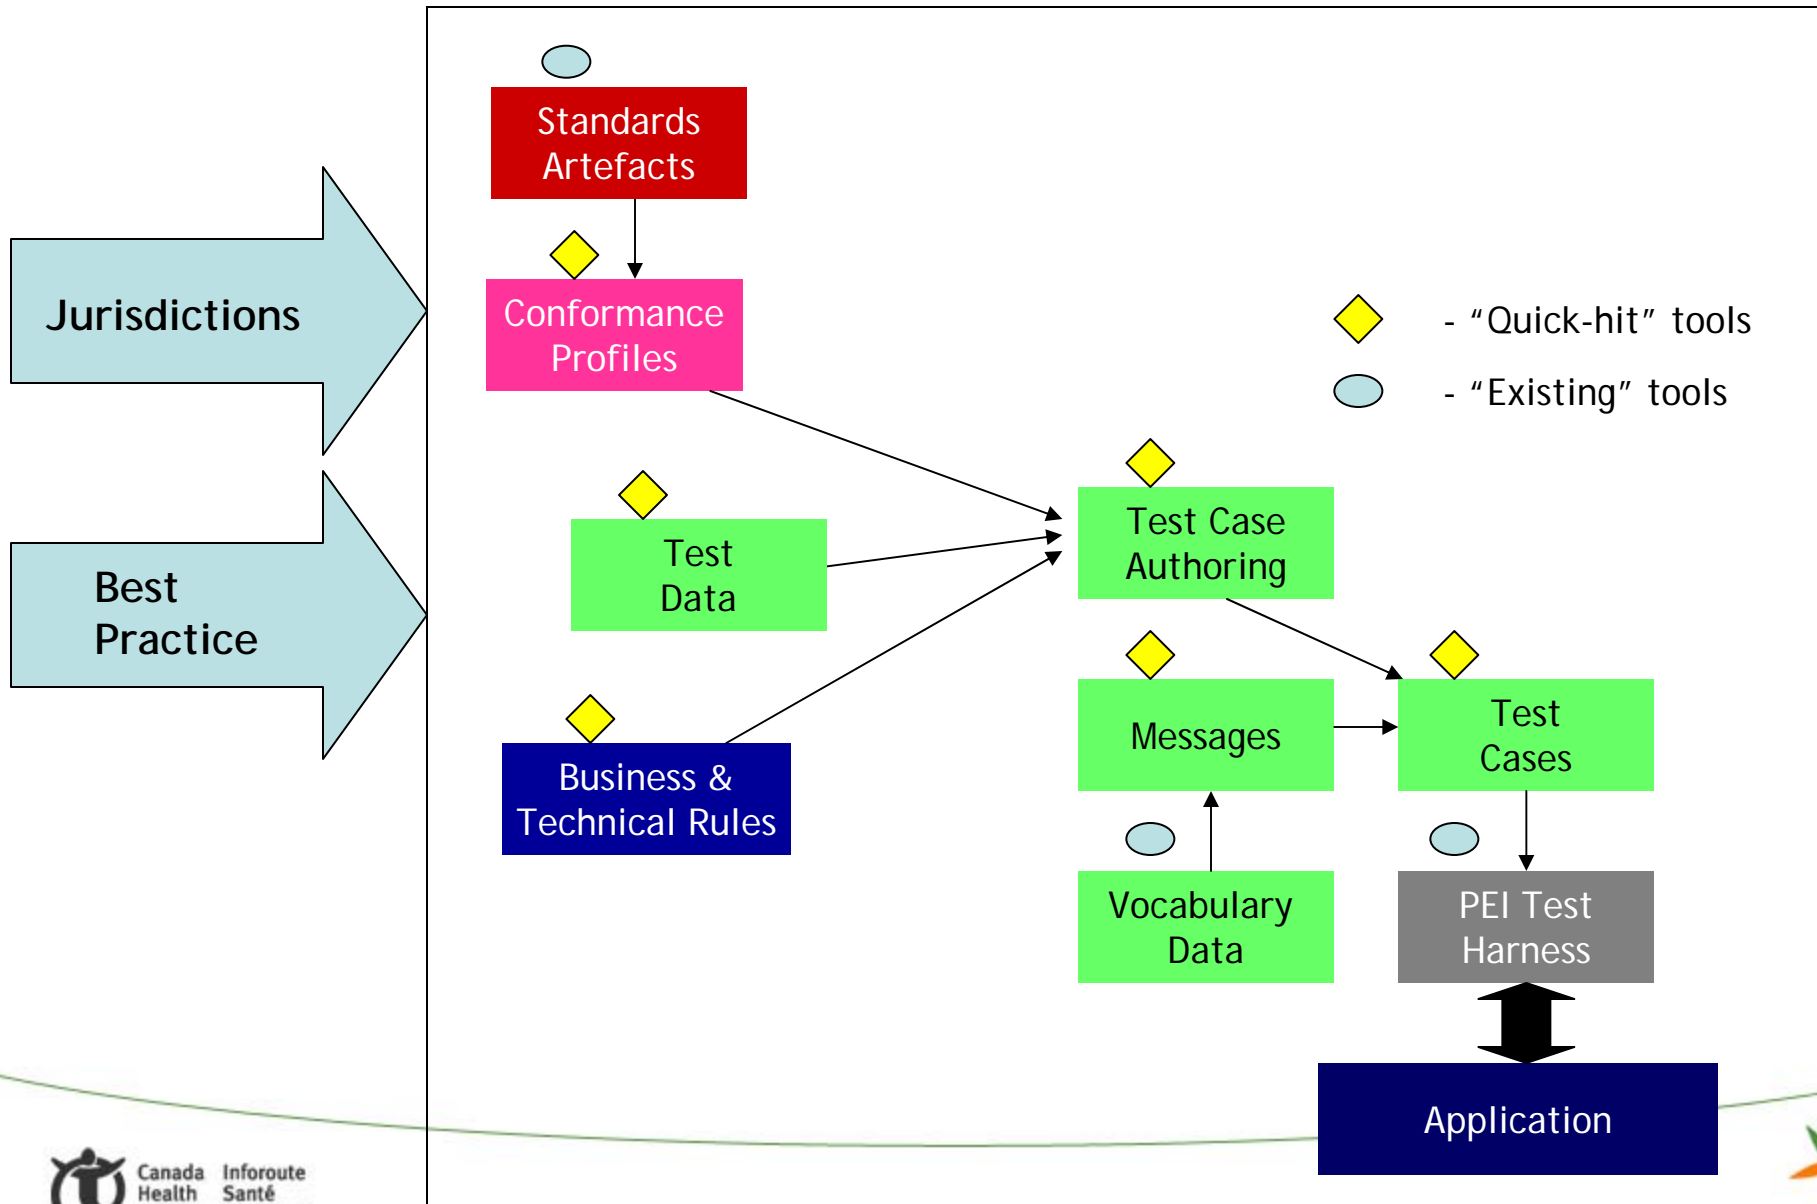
Jurisdictions

Best Practice

Standards Artefacts

Conformance Profiles

- “Quick-hit” tools

- “Existing” tools

Test Data

Test Case Authoring

Business & Technical Rules

Messages

Test Cases

Vocabulary Data

PEI Test Harness

Application

Canada Health Inforoute Santé